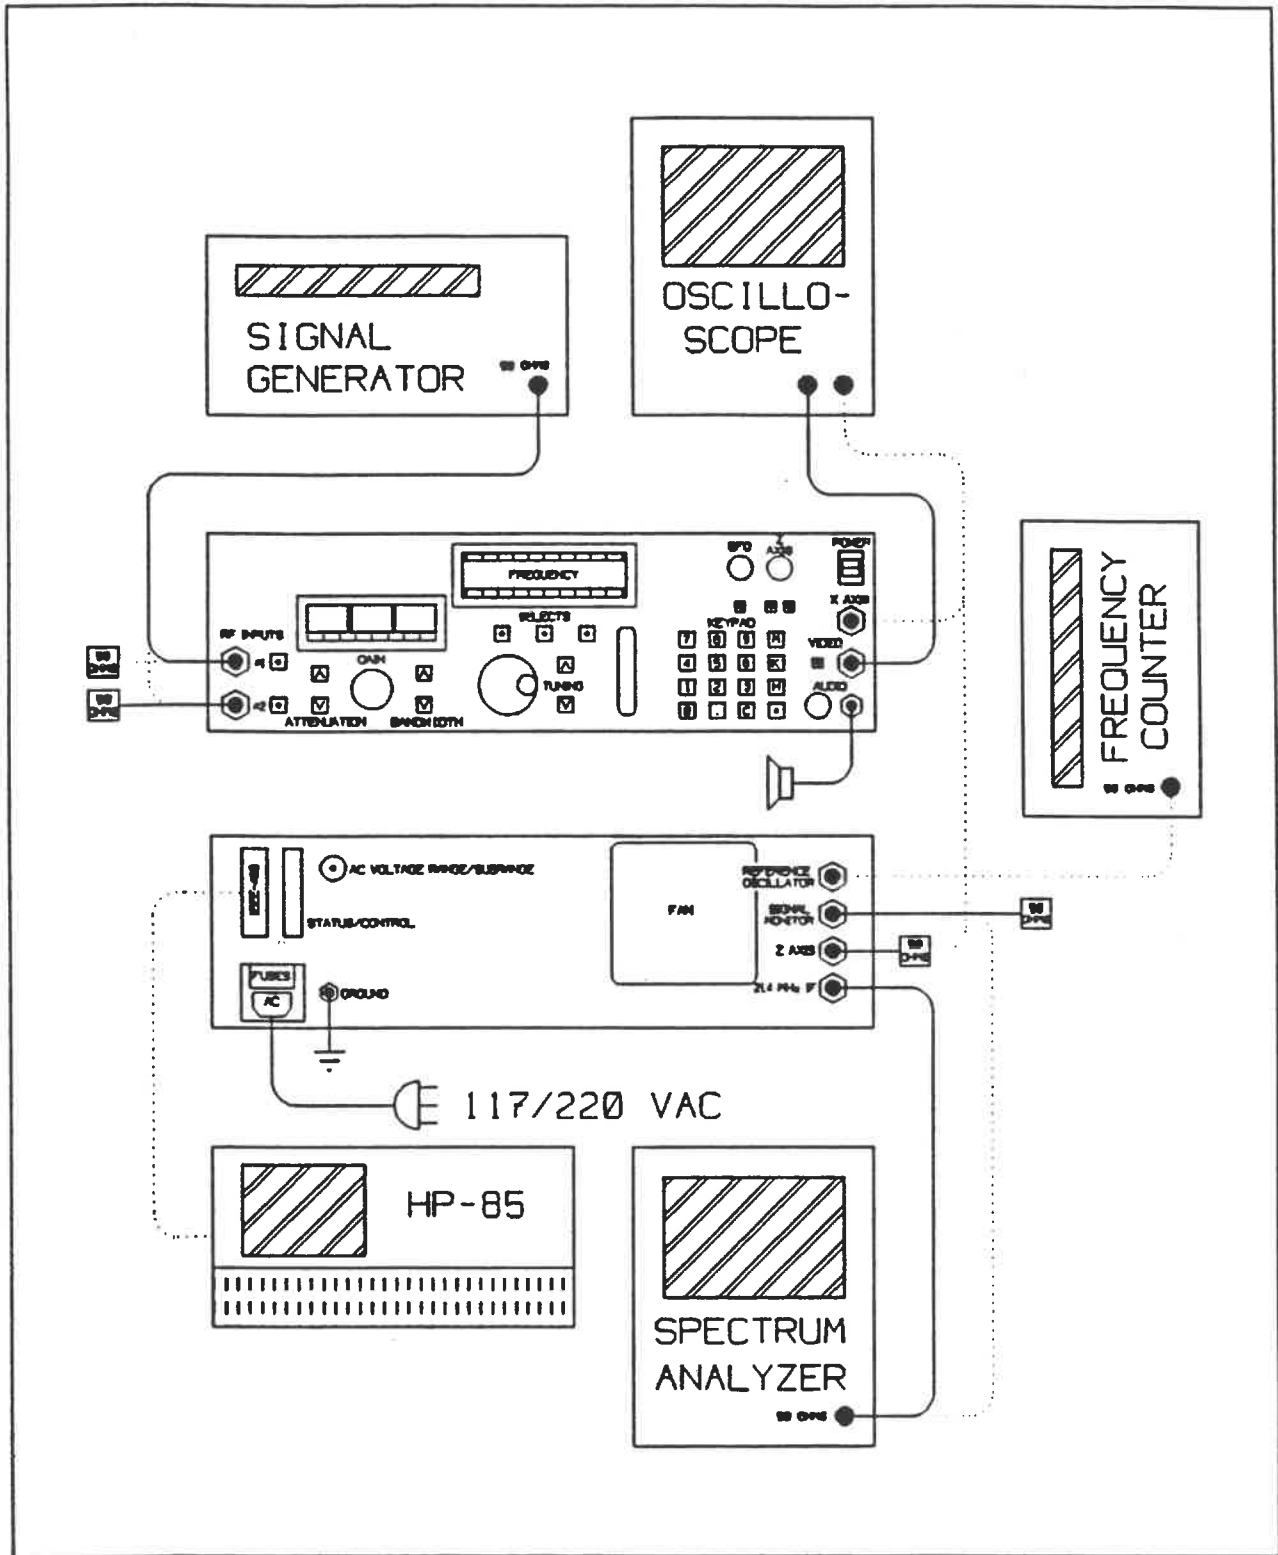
SIGNAL GENERATOR

50 OHMS

OSCILLO-SCOPE

FREQUENCY COUNTER

50 OHMS

FREQUENCY

BFO

AXIS

POWER

SELECTS

KEYPAD

X AXIS

RF INPUTS

#1

#2

GAIN

TUNING

VIDEO

AUDIO

ATTENUATION

BANDWIDTH

7 8 9 A
4 5 6 K
1 2 3 M
0 . C •

50 OHMS

50 OHMS

AC VOLTAGE RANGE/SUBRANGE

STATUS/CONTROL

FAN

REFERENCE OSCILLATOR

SIGNAL MONITOR

Z AXIS

21.4 MHz IF

50 OHMS

50 OHMS

FUSES

AC

GROUND

117/220 VAC

HP-85

SPECTRUM ANALYZER

50 OHMS